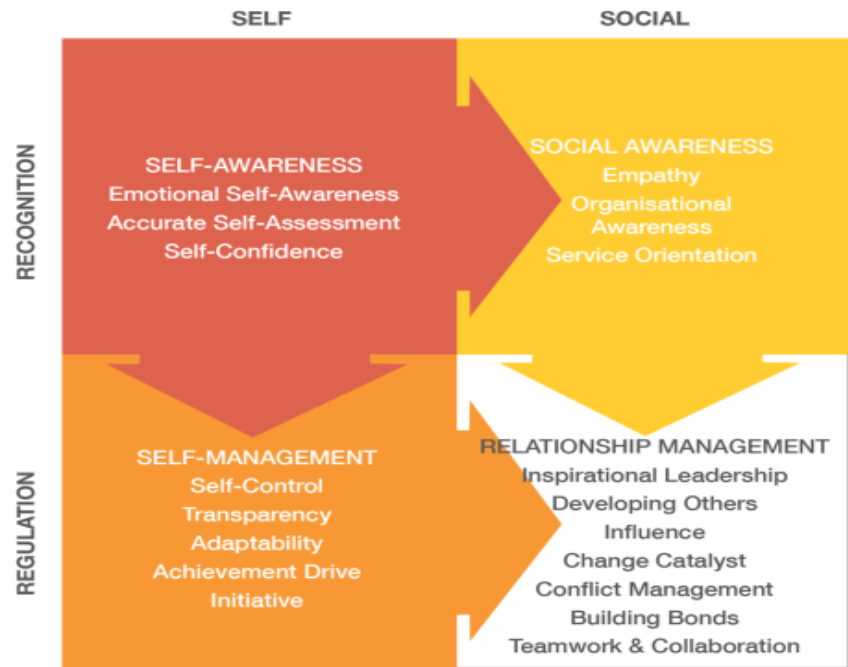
SELF

SOCIAL

RECOGNITION

SELF-AWARENESS
Emotional Self-Awareness
Accurate Self-Assessment
Self-Confidence

SOCIAL AWARENESS
Empathy
Organisational Awareness
Service Orientation

REGULATION

SELF-MANAGEMENT
Self-Control
Transparency
Adaptability
Achievement Drive
Initiative

RELATIONSHIP MANAGEMENT
Inspirational Leadership
Developing Others
Influence
Change Catalyst
Conflict Management
Building Bonds
Teamwork & Collaboration